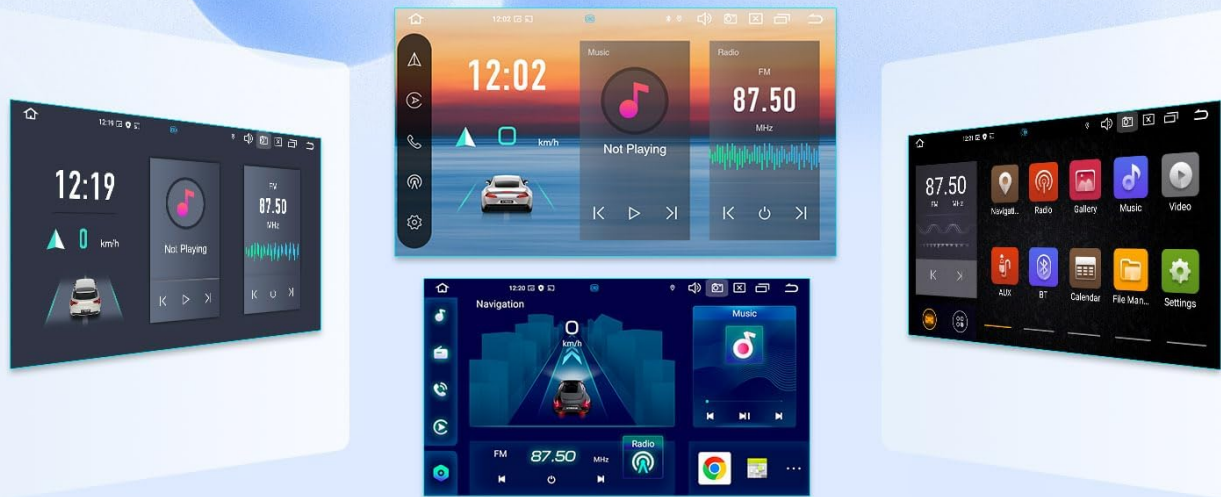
12:19

0 km/h

Not Playing

FM
87.50
MHz

12:02

12:02

0 km/h

Music

Not Playing

Radio
FM
87.50
MHz

12:20

Navigation

0
km/h

Music

FM
87.50
MHz

Radio

12:21

87.50
FM MHz

Navigati...
Radio
Gallery
Music
Video
AUX
BT
Calendar
File Man...
Settings